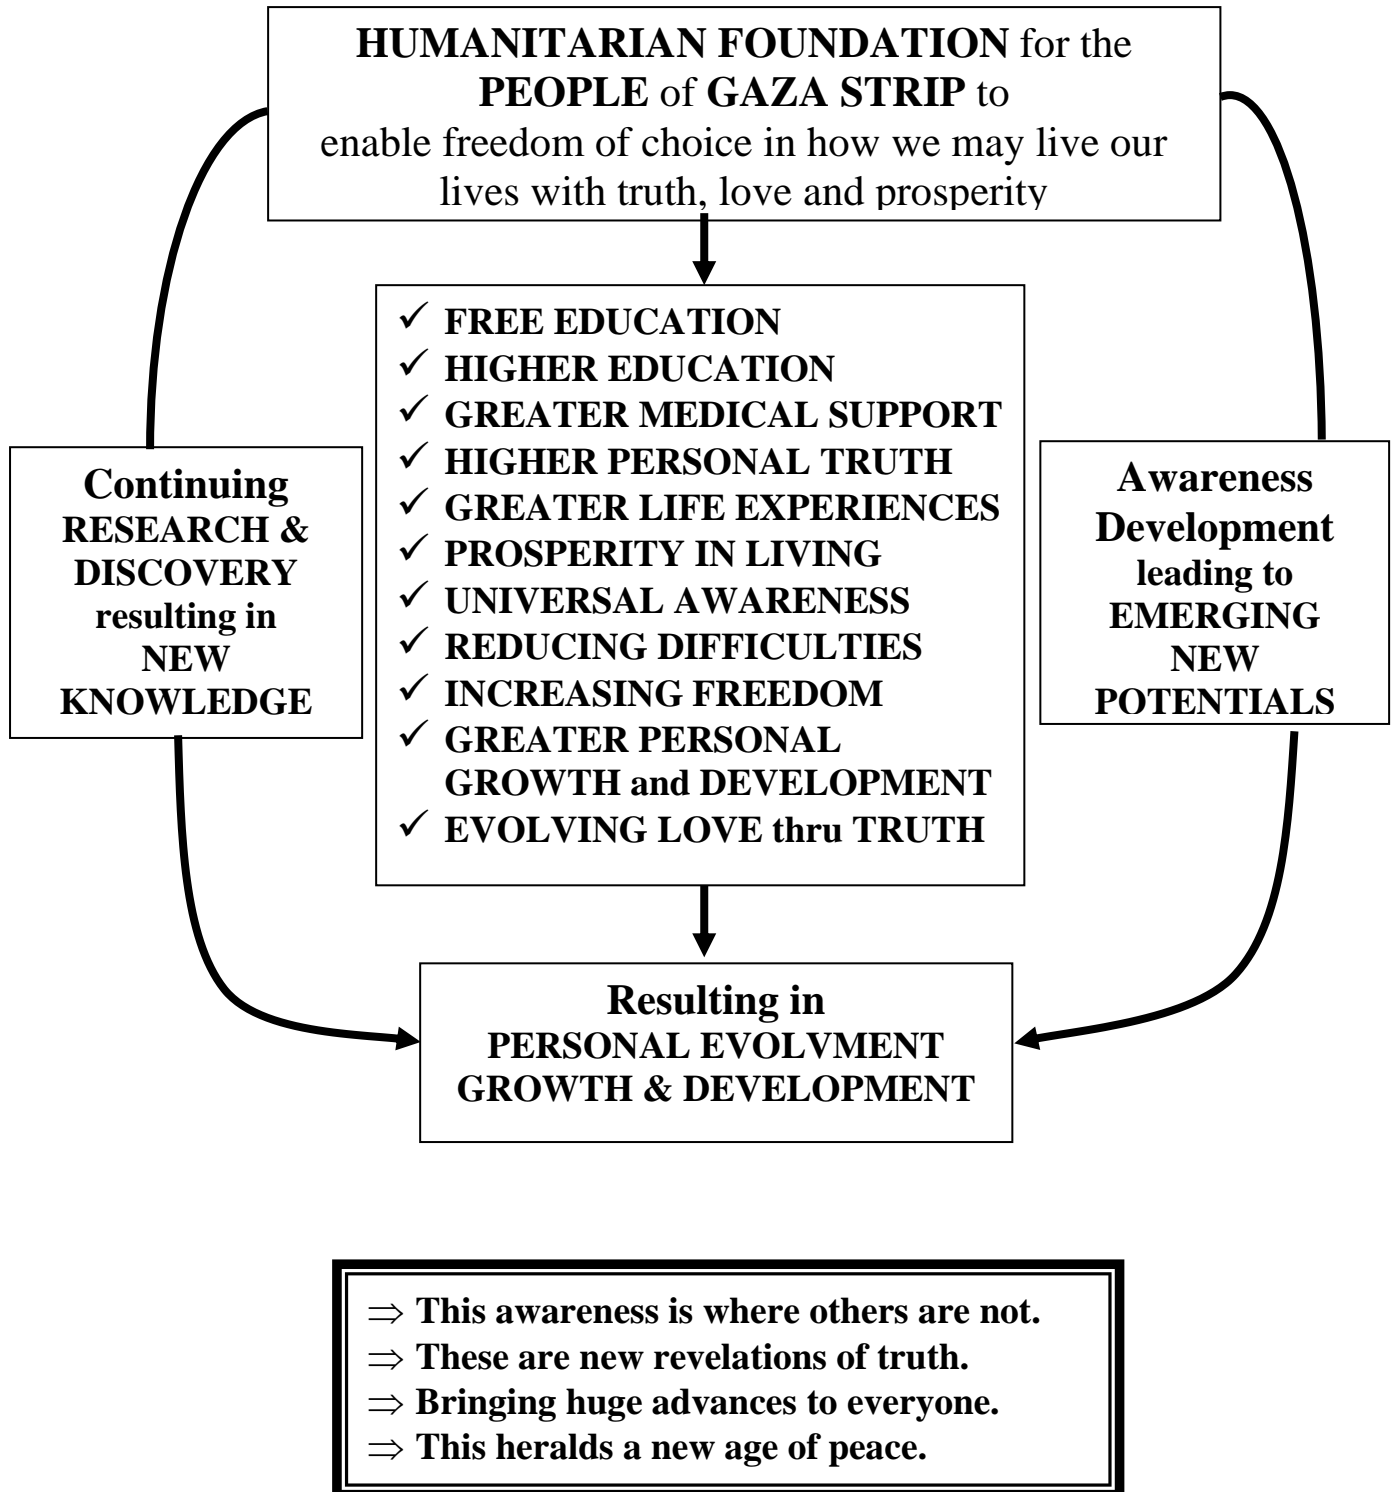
**HUMANITARIAN FOUNDATION** for the **PEOPLE** of **GAZA STRIP** to enable freedom of choice in how we may live our lives with truth, love and prosperity

✓ FREE EDUCATION
✓ HIGHER EDUCATION
✓ GREATER MEDICAL SUPPORT
✓ HIGHER PERSONAL TRUTH
✓ GREATER LIFE EXPERIENCES
✓ PROSPERITY IN LIVING
✓ UNIVERSAL AWARENESS
✓ REDUCING DIFFICULTIES
✓ INCREASING FREEDOM
✓ GREATER PERSONAL GROWTH and DEVELOPMENT
✓ EVOLVING LOVE thru TRUTH

Continuing RESEARCH & DISCOVERY resulting in NEW KNOWLEDGE

Awareness Development leading to EMERGING NEW POTENTIALS

Resulting in PERSONAL EVOLVMENT GROWTH & DEVELOPMENT

⇒ This awareness is where others are not.
⇒ These are new revelations of truth.
⇒ Bringing huge advances to everyone.
⇒ This heralds a new age of peace.